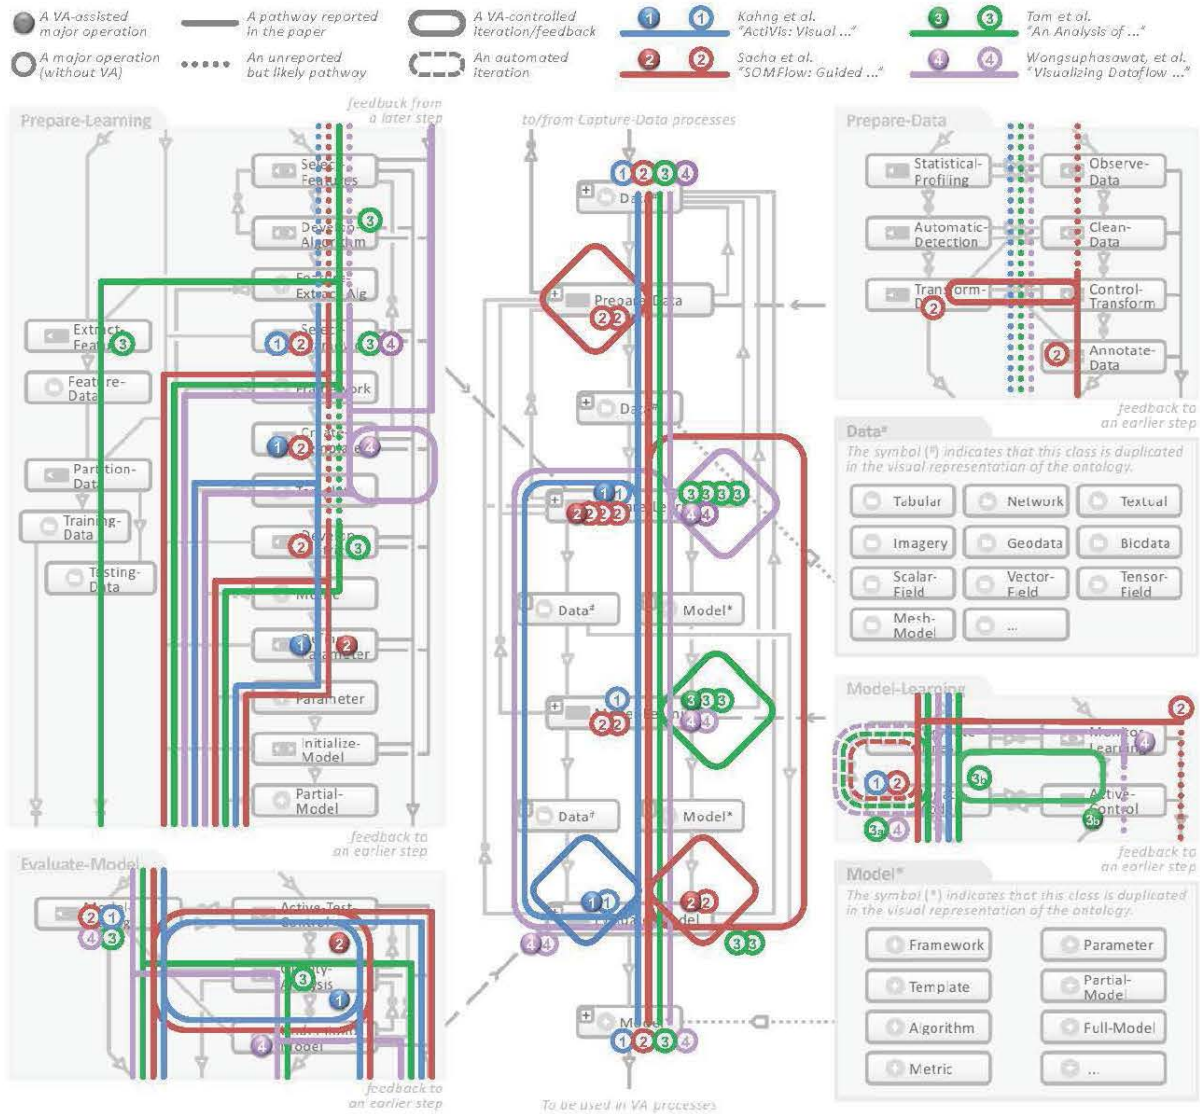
A VA-assisted major operation
A major operation (without VA)
A pathway reported in the paper
An unreported but likely pathway
A VA-controlled iteration/feedback
An automated iteration
1 1 Kahng et al. "ActiVis: Visual ..."
2 2 Sacha et al. "SOMFlow: Guided ..."
3 3 Tam et al. "An Analysis of ..."
4 4 Wongsuphasawat, et al. "Visualizing Dataflow ..."

Prepare-Learning
feedback from a later step
Select-Features
Develop-Algorithm
Feature-Extract.-Alg
Extract-Features
Select-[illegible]
Feature-Data
Framework
Create-Template
Partition-Data
Training-Data
Testing-Data
Develop-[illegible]
Model
Parameter
Initialize-Model
Partial-Model
feedback to an earlier step

to/from Capture-Data processes
Data*
Prepare-Data
Data*
Prepare-Learning
Data*
Model*
Model-Learning
Data*
Model*
Evaluate-Model
Model*
To be used in VA processes

Prepare-Data
Statistical-Profiling
Observe-Data
Automatic-Detection
Clean-Data
Transform-Data
Control-Transform
Annotate-Data
feedback to an earlier step

Data*
The symbol (*) indicates that this class is duplicated in the visual representation of the ontology.
Tabular
Network
Textual
Imagery
Geodata
Biodata
Scalar-Field
Vector-Field
Tensor-Field
Mesh-Model
...

Model-Learning
Monitor-Learning
Active-Control
feedback to an earlier step

Model*
The symbol (*) indicates that this class is duplicated in the visual representation of the ontology.
Framework
Parameter
Template
Partial-Model
Algorithm
Full-Model
Metric
...

Evaluate-Model
Active-Test-Control
Quality-Analysis
Full-Model
feedback to an earlier step